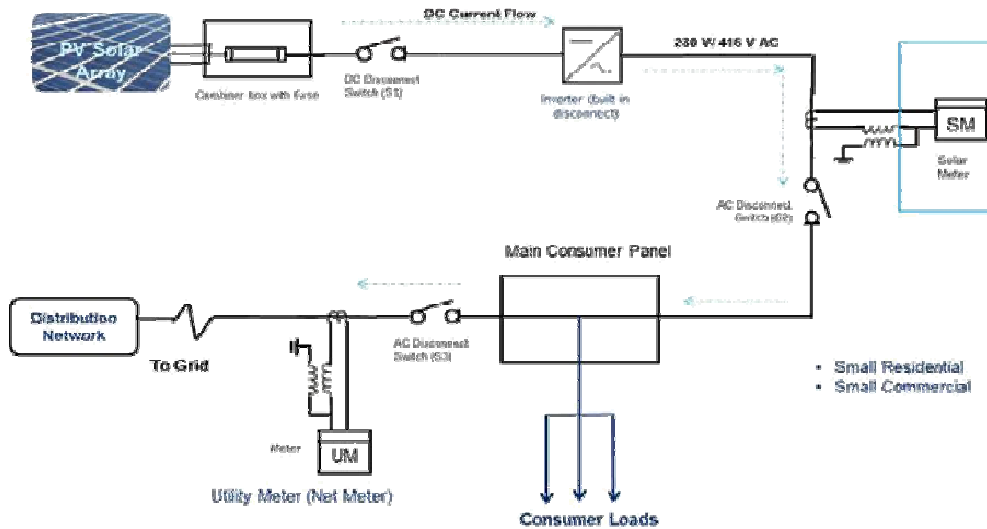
PV Solar Array

Combiner box with fuse

DC Current Flow

DC Disconnect Switch (S1)

Inverter (built in disconnect)

230 V/ 415 V AC

SM

Solar Meter

AC Disconnect Switch (S2)

Main Consumer Panel

Distribution Network

To Grid

Meter

UM

Utility Meter (Net Meter)

AC Disconnect Switch (S3)

Consumer Loads

• Small Residential
• Small Commercial